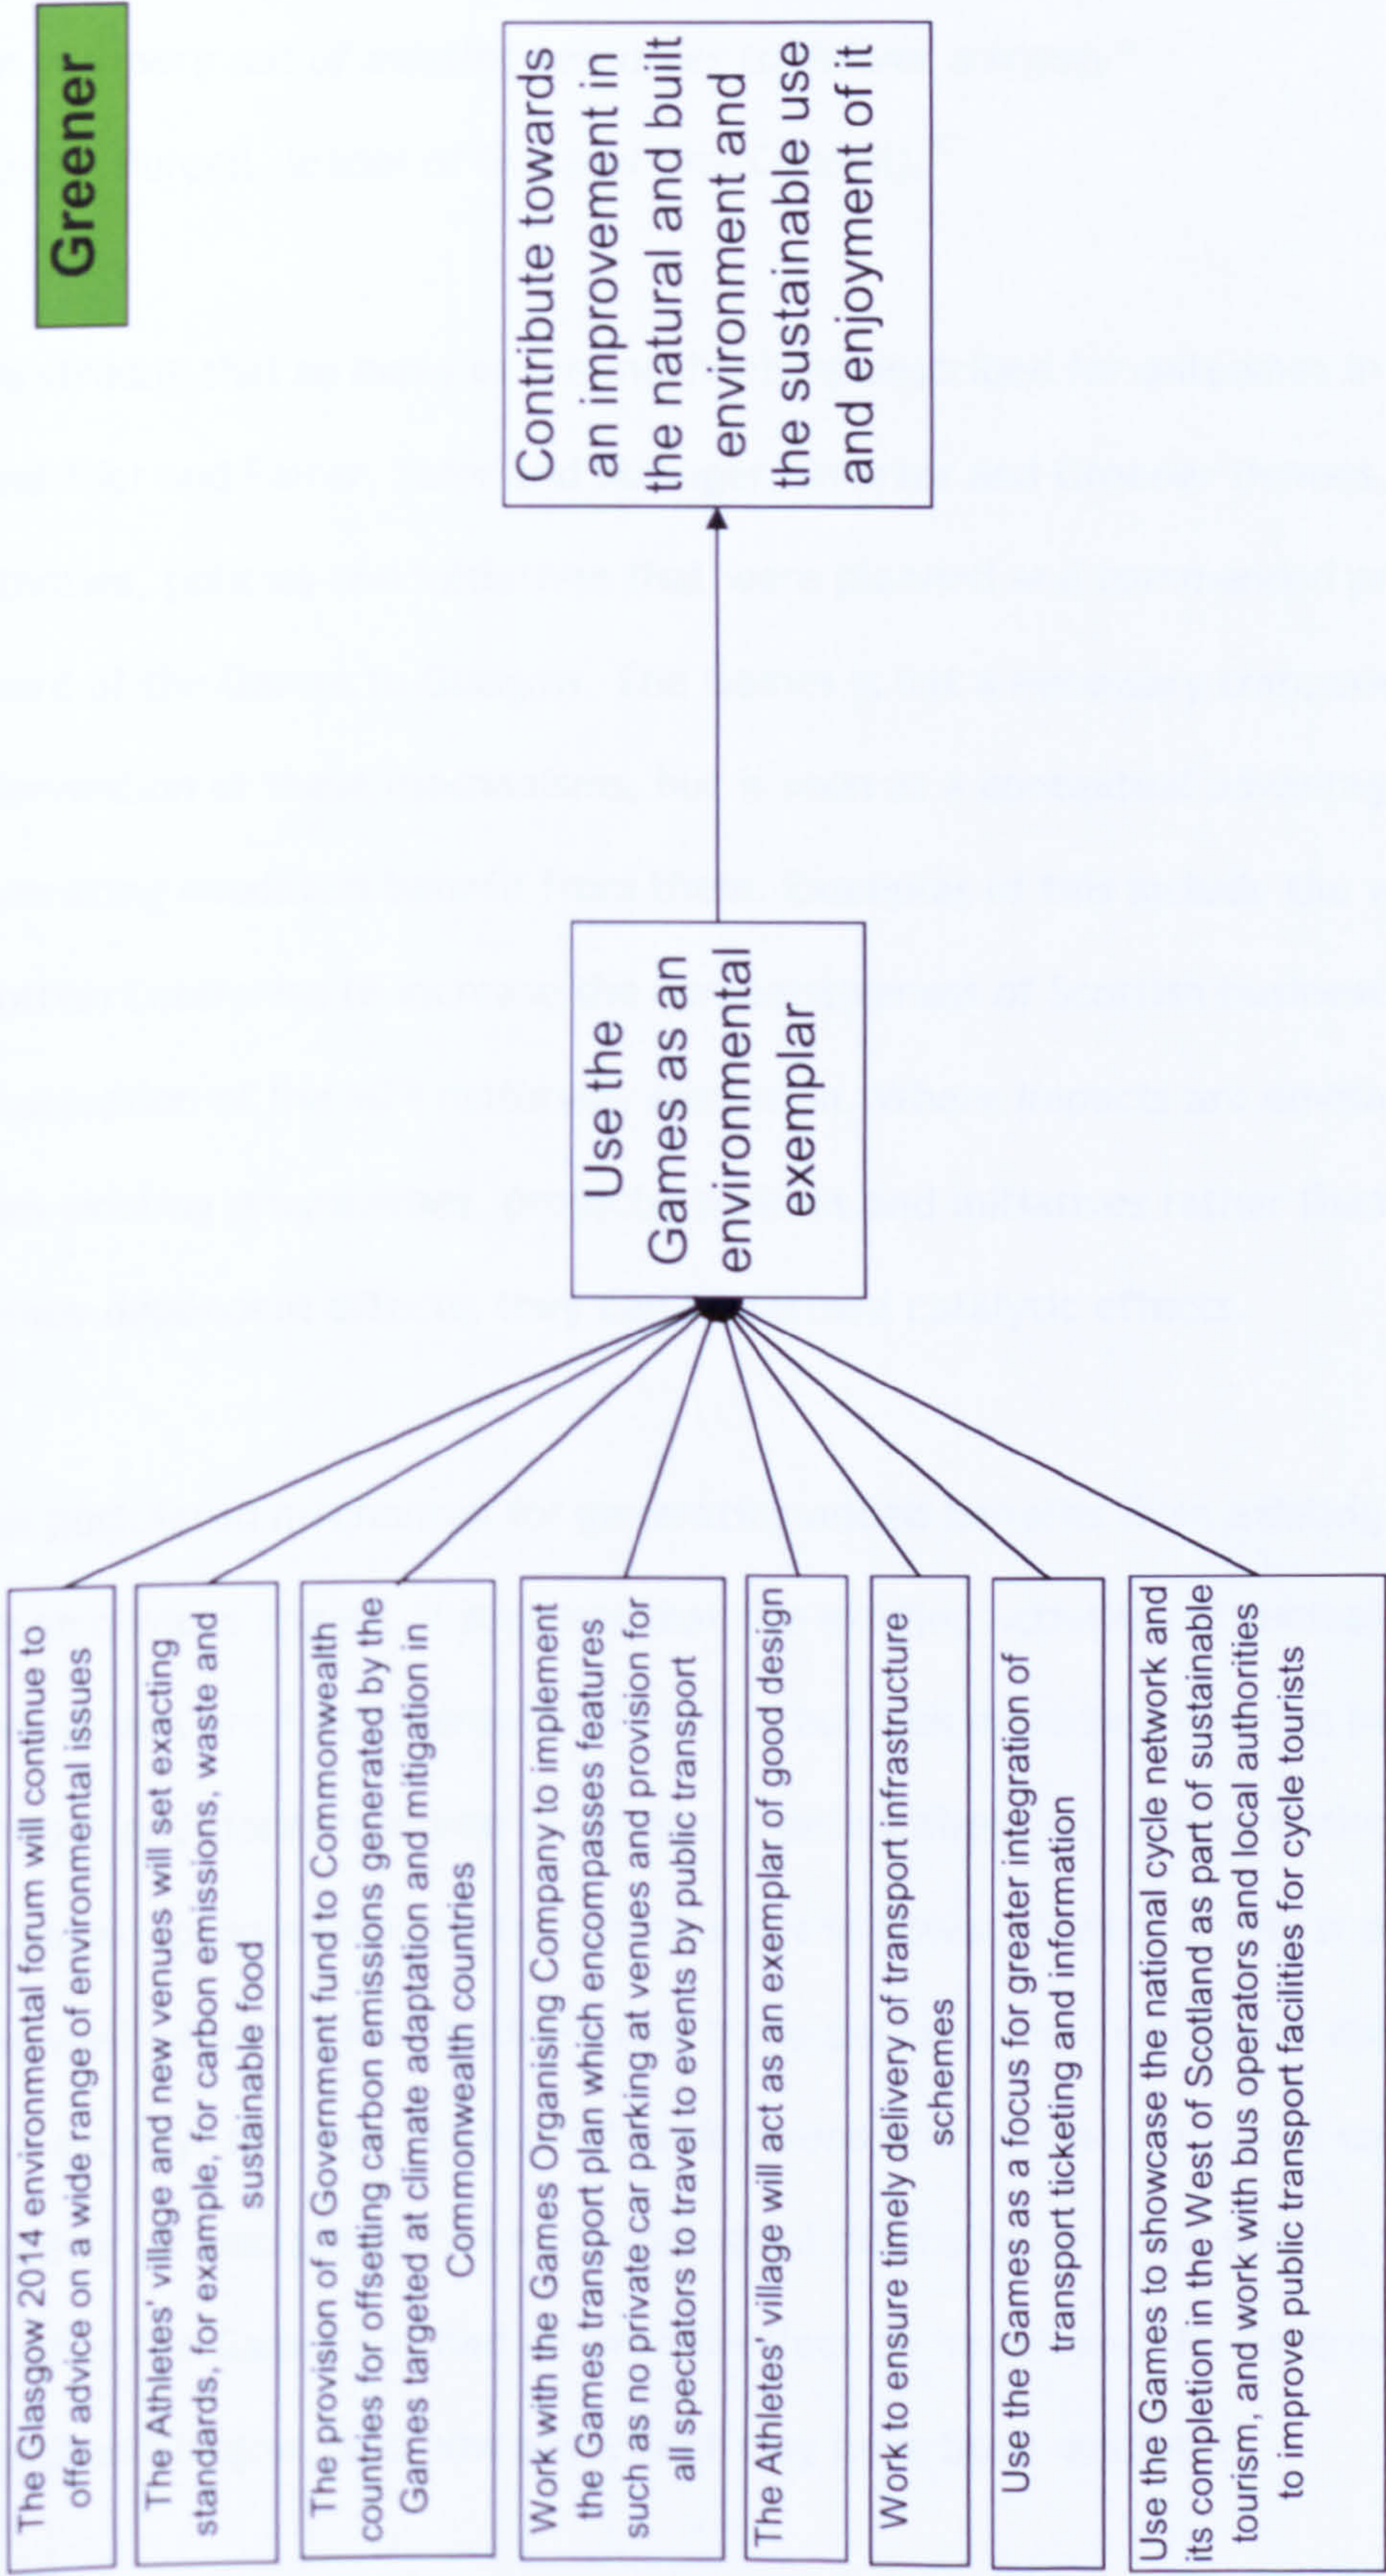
Greener

Contribute towards an improvement in the natural and built environment and the sustainable use and enjoyment of it

Use the Games as an environmental exemplar

The Glasgow 2014 environmental forum will continue to offer advice on a wide range of environmental issues

The Athletes' village and new venues will set exacting standards, for example, for carbon emissions, waste and sustainable food

The provision of a Government fund to Commonwealth countries for offsetting carbon emissions generated by the Games targeted at climate adaptation and mitigation in Commonwealth countries

Work with the Games Organising Company to implement the Games transport plan which encompasses features such as no private car parking at venues and provision for all spectators to travel to events by public transport

The Athletes' village will act as an exemplar of good design

Work to ensure timely delivery of transport infrastructure schemes

Use the Games as a focus for greater integration of transport ticketing and information

Use the Games to showcase the national cycle network and its completion in the West of Scotland as part of sustainable tourism, and work with bus operators and local authorities to improve public transport facilities for cycle tourists